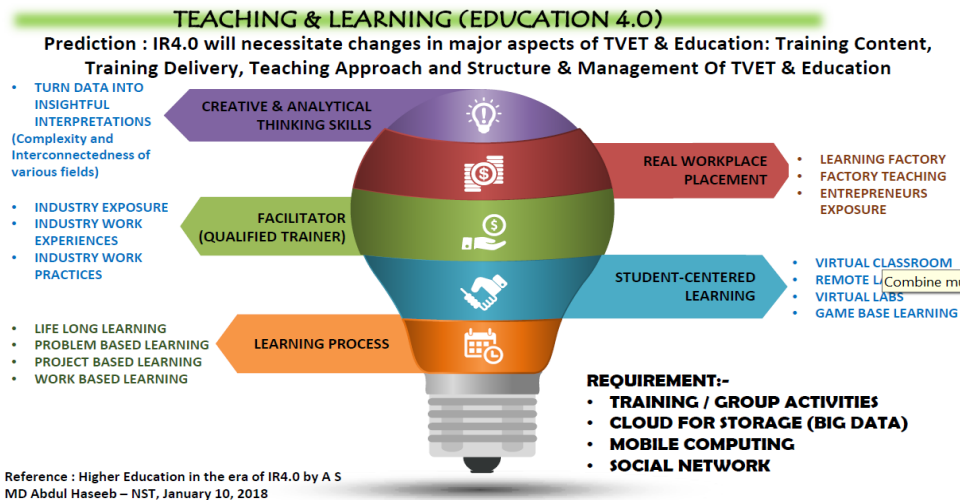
TEACHING & LEARNING (EDUCATION 4.0)

Prediction : IR4.0 will necessitate changes in major aspects of TVET & Education: Training Content, Training Delivery, Teaching Approach and Structure & Management Of TVET & Education

- TURN DATA INTO INSIGHTFUL INTERPRETATIONS (Complexity and Interconnectedness of various fields)

CREATIVE & ANALYTICAL THINKING SKILLS

REAL WORKPLACE PLACEMENT

- LEARNING FACTORY
- FACTORY TEACHING
- ENTREPRENEURS EXPOSURE

- INDUSTRY EXPOSURE
- INDUSTRY WORK EXPERIENCES
- INDUSTRY WORK PRACTICES

FACILITATOR (QUALIFIED TRAINER)

STUDENT-CENTERED LEARNING

- VIRTUAL CLASSROOM
- REMOTE L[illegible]
- VIRTUAL LABS
- GAME BASE LEARNING

Combine mu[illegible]

- LIFE LONG LEARNING
- PROBLEM BASED LEARNING
- PROJECT BASED LEARNING
- WORK BASED LEARNING

LEARNING PROCESS

REQUIREMENT:-
- TRAINING / GROUP ACTIVITIES
- CLOUD FOR STORAGE (BIG DATA)
- MOBILE COMPUTING
- SOCIAL NETWORK

Reference : Higher Education in the era of IR4.0 by A S MD Abdul Haseeb – NST, January 10, 2018